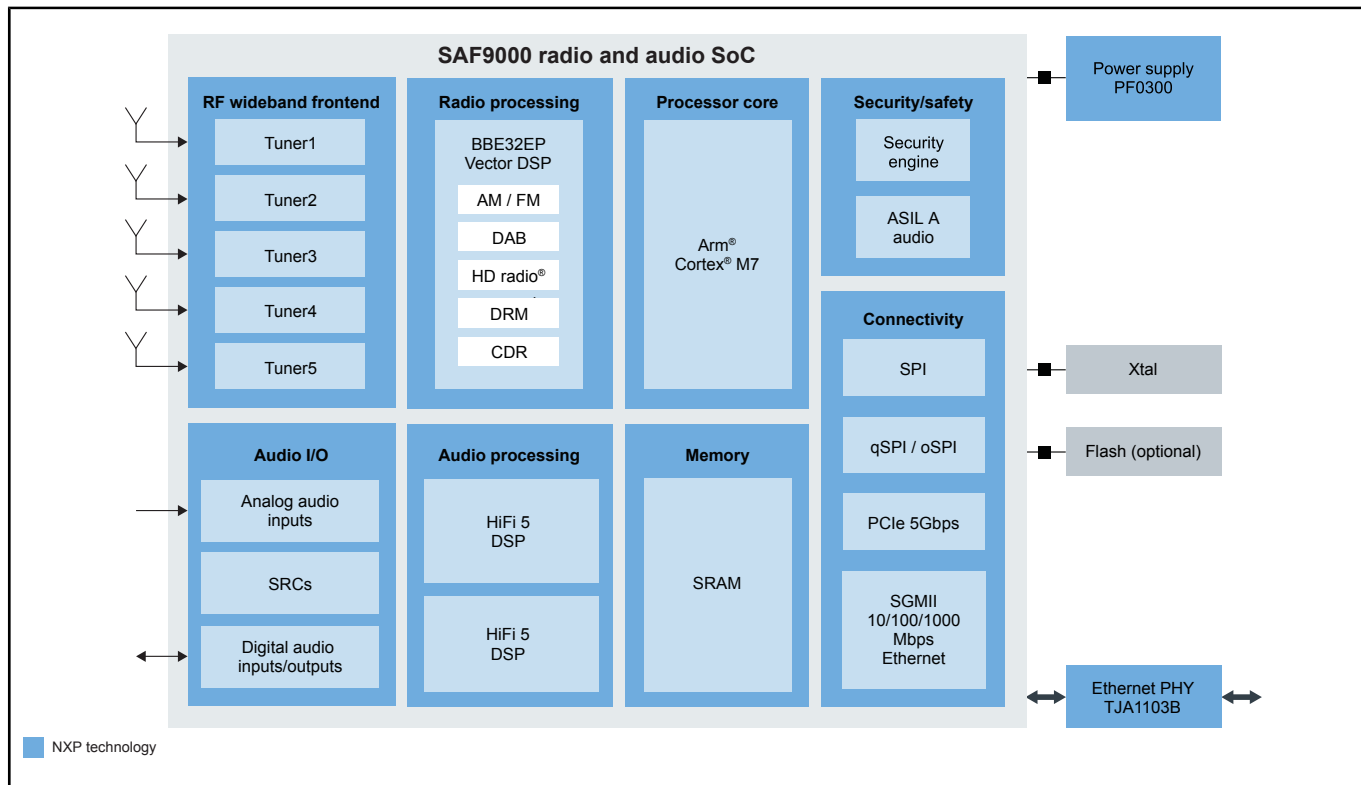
SAF9000 radio and audio SoC

RF wideband frontend
Tuner1
Tuner2
Tuner3
Tuner4
Tuner5

Radio processing
BBE32EP Vector DSP
AM / FM
DAB
HD radio®
DRM
CDR

Processor core
Arm® Cortex® M7

Security/safety
Security engine
ASIL A audio

Power supply PF0300

Connectivity
SPI
qSPI / oSPI
PCIe 5Gbps
SGMII 10/100/1000 Mbps Ethernet

Xtal
Flash (optional)

Audio I/O
Analog audio inputs
SRCs
Digital audio inputs/outputs

Audio processing
HiFi 5 DSP
HiFi 5 DSP

Memory
SRAM

Ethernet PHY TJA1103B

NXP technology